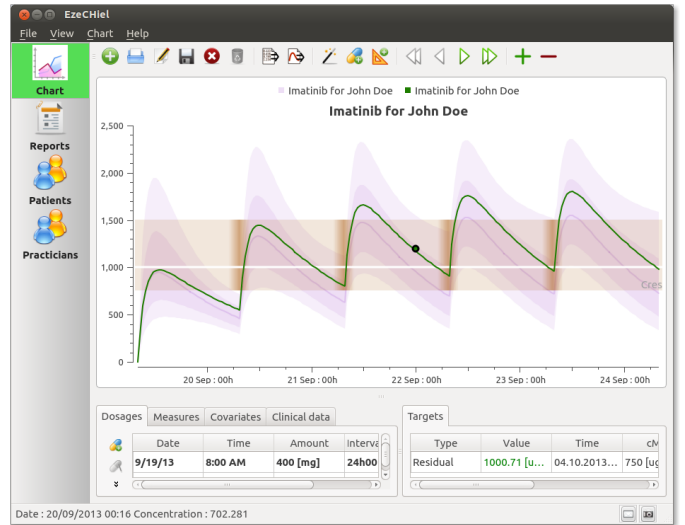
EzeCHiel

File View Chart Help

Chart

Reports

Patients

Practicians

Imatinib for John Doe Imatinib for John Doe

Imatinib for John Doe

2,500
2,000
1,500
1,000
500
0

Cres

20 Sep : 00h 21 Sep : 00h 22 Sep : 00h 23 Sep : 00h 24 Sep : 00h

Dosages Measures Covariates Clinical data

| Date | Time | Amount | Interva |
|---|---|---|---|
| 9/19/13 | 8:00 AM | 400 [mg] | 24h00 |

Targets

| Type | Value | Time | cM |
|---|---|---|---|
| Residual | 1000.71 [u... | 04.10.2013... | 750 [ug |

Date : 20/09/2013 00:16 Concentration : 702.281